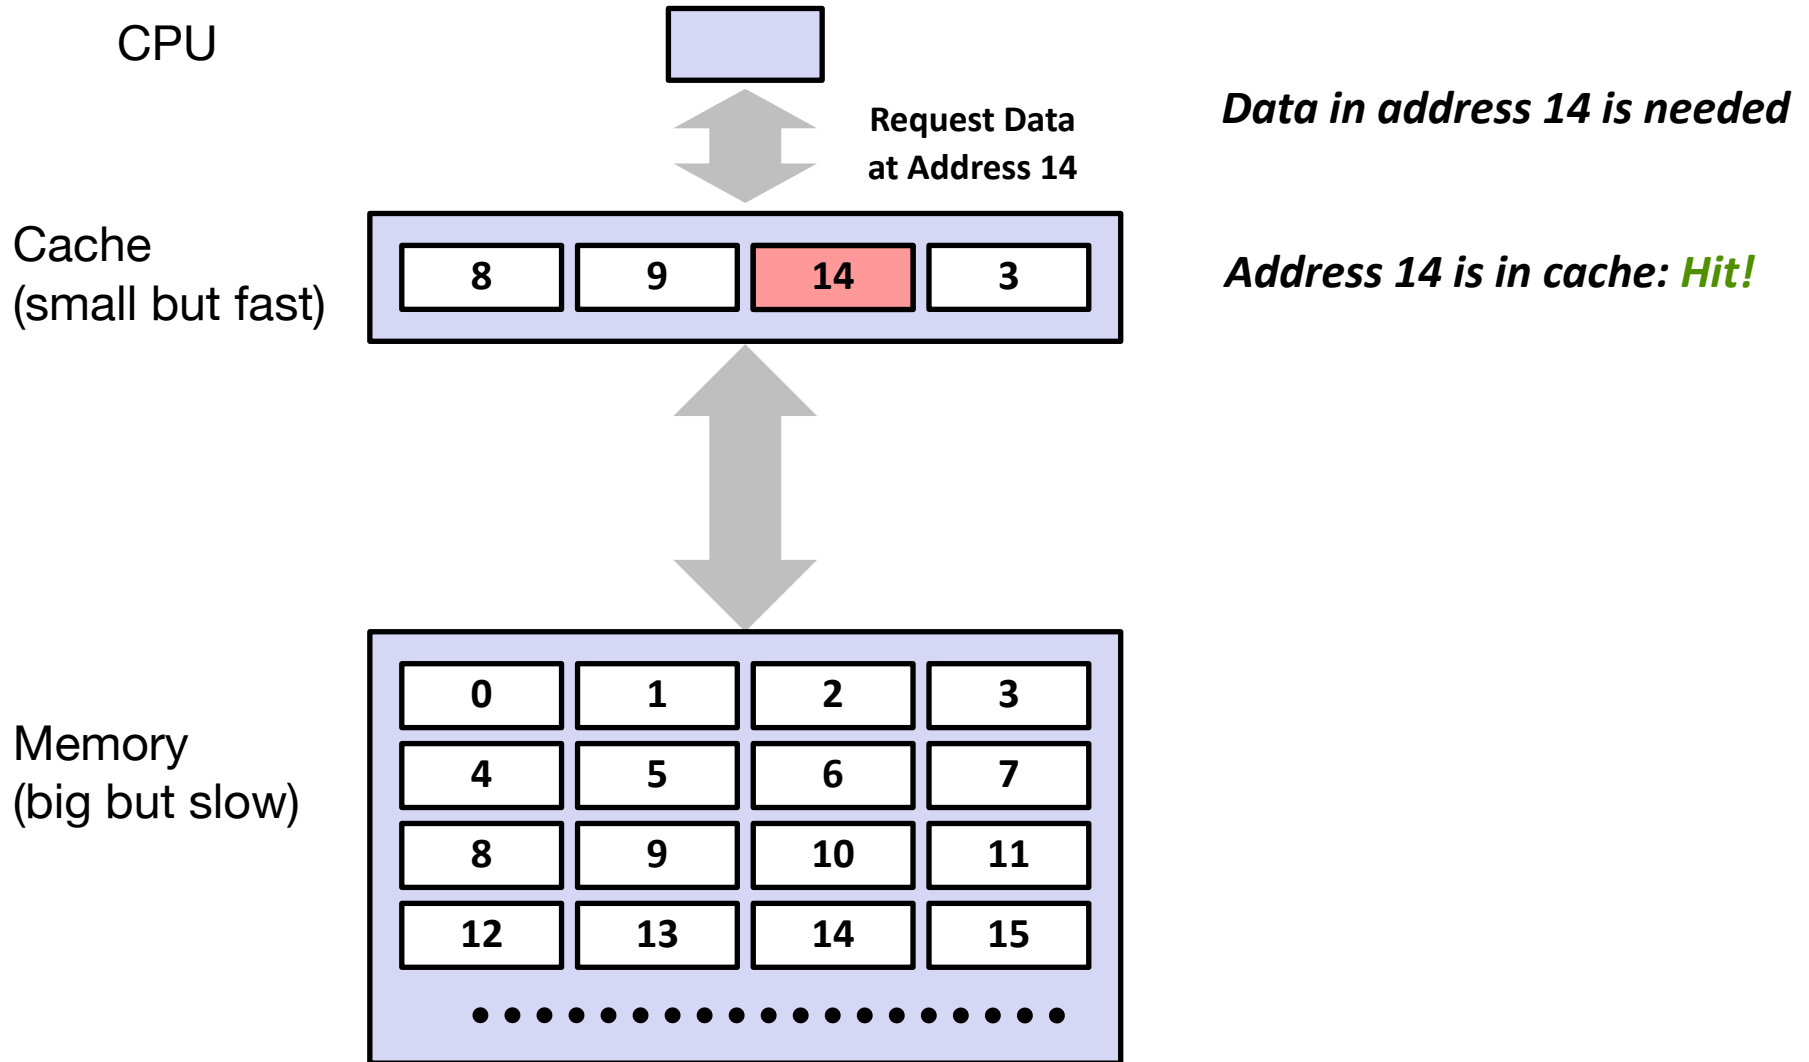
CPU

Request Data at Address 14

Data in address 14 is needed

Cache (small but fast)

| 8 | 9 | 14 | 3 |
|---|---|---|---|

Address 14 is in cache: Hit!

Memory (big but slow)

| 0 | 1 | 2 | 3 |
|---|---|---|---|
| 4 | 5 | 6 | 7 |
| 8 | 9 | 10 | 11 |
| 12 | 13 | 14 | 15 |

• • • • • • • • • • • • • • • • • • •